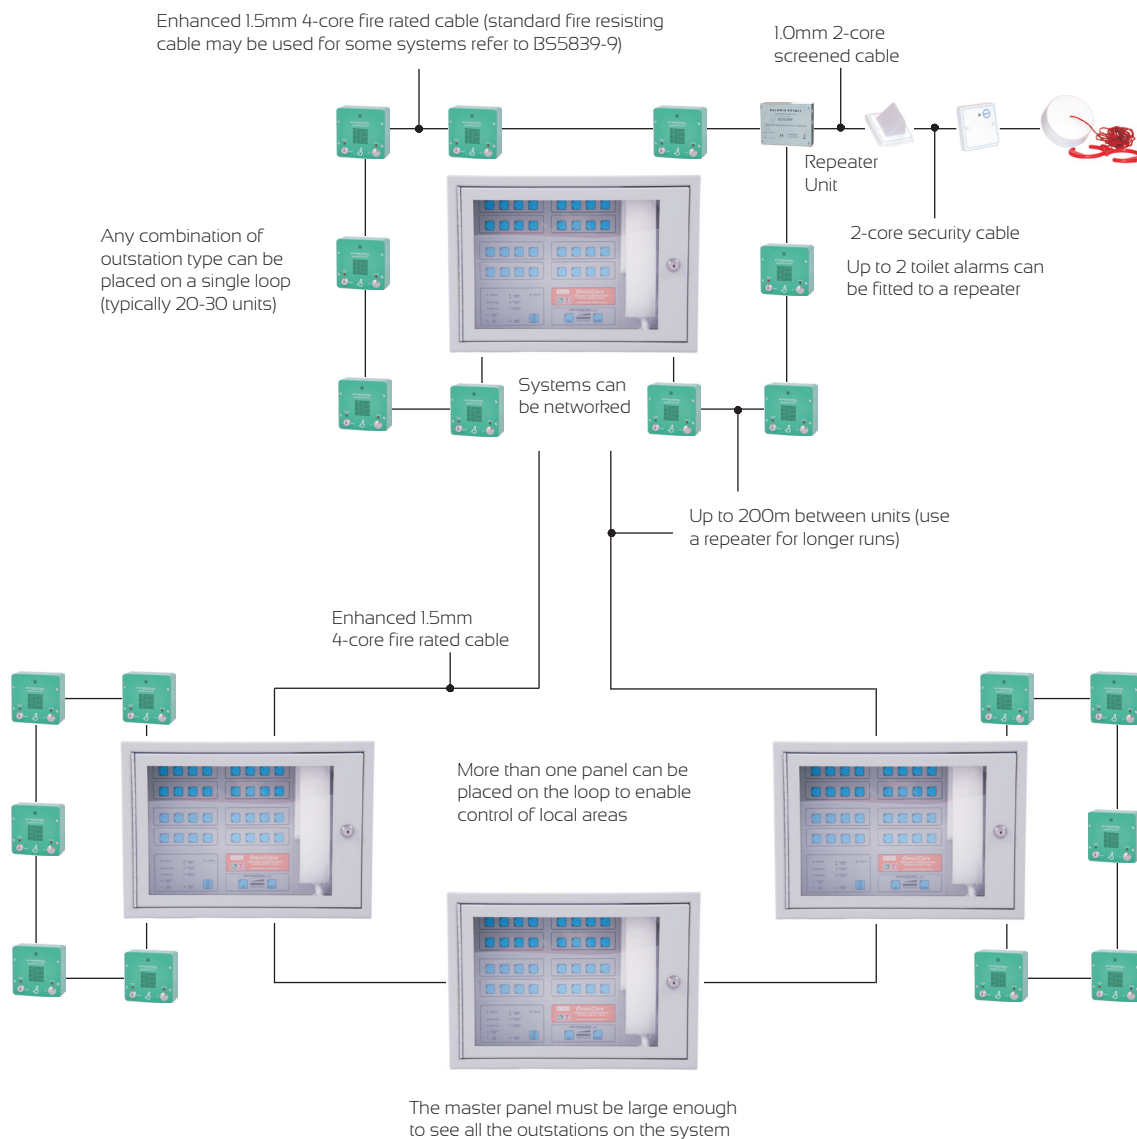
Enhanced 1.5mm 4-core fire rated cable (standard fire resisting cable may be used for some systems refer to BS5839-9)

1.0mm 2-core screened cable

Repeater Unit

2-core security cable

Up to 2 toilet alarms can be fitted to a repeater

Any combination of outstation type can be placed on a single loop (typically 20-30 units)

Systems can be networked

Up to 200m between units (use a repeater for longer runs)

Enhanced 1.5mm 4-core fire rated cable

More than one panel can be placed on the loop to enable control of local areas

The master panel must be large enough to see all the outstations on the system